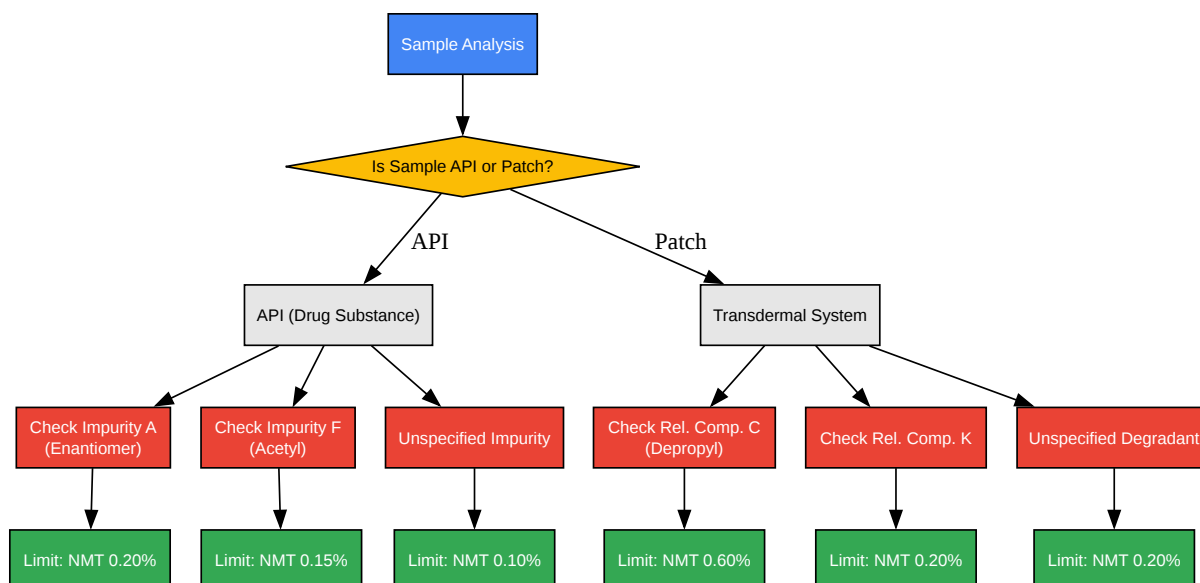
Sample Analysis

Is Sample API or Patch?

API

Patch

API (Drug Substance)

Transdermal System

Check Impurity A (Enantiomer)

Check Impurity F (Acetyl)

Unspecified Impurity

Check Rel. Comp. C (Depropyl)

Check Rel. Comp. K

Unspecified Degradant

Limit: NMT 0.20%

Limit: NMT 0.15%

Limit: NMT 0.10%

Limit: NMT 0.60%

Limit: NMT 0.20%

Limit: NMT 0.20%